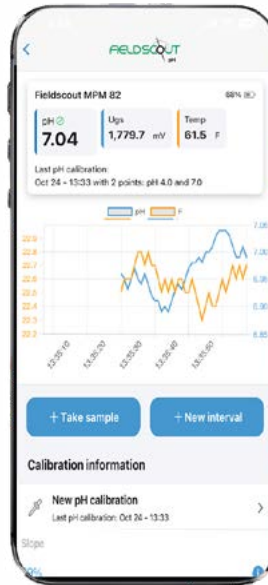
FIELDSCOUT
pH

Fieldscout MPM 82
68%

pH
7.04

Ugs
1,779.7 mV

Temp
61.5 F

Last pH calibration:
Oct 24 - 13:33 with 2 points: pH 4.0 and 7.0

pH F

22.9
22.8
22.7
22.6
22.5
22.4
22.3

7.00
6.95
6.90
6.85

13:35:10
13:35:20
13:35:30
13:35:40
13:35:50

+ Take sample

+ New interval

Calibration information

New pH calibration
Last pH calibration: Oct 24 - 13:33

Slope
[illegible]